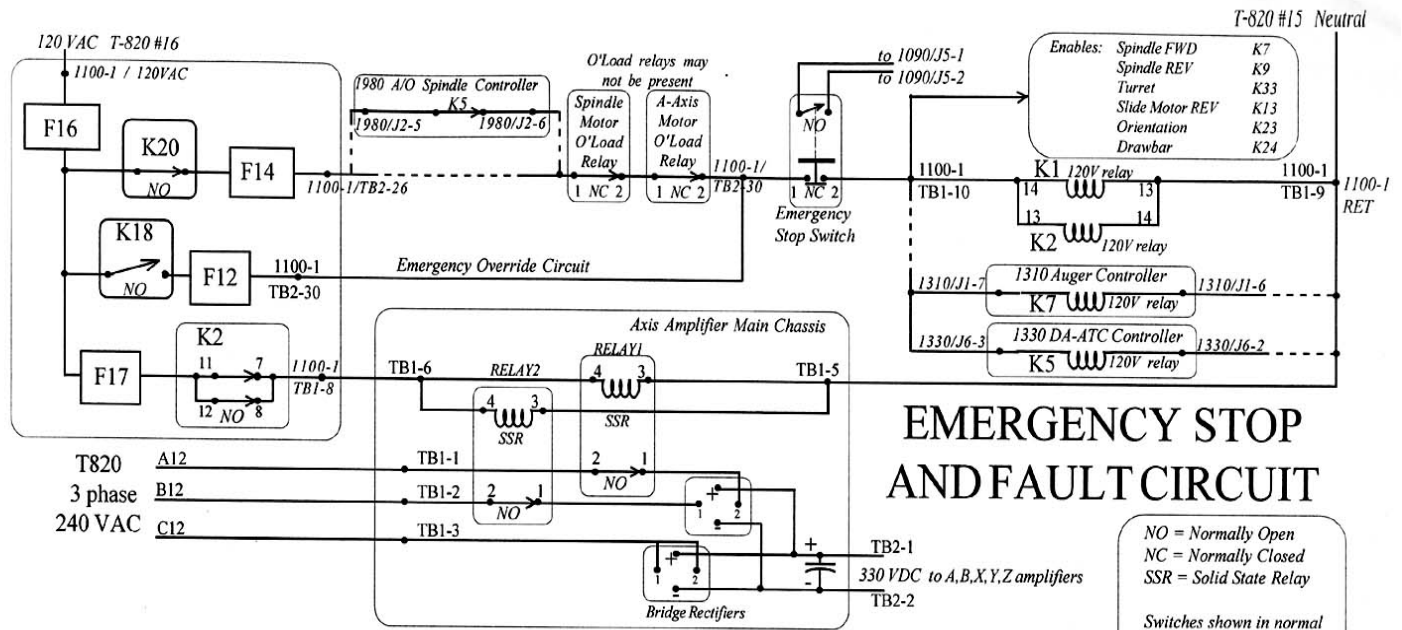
T-820 #15 Neutral

120 VAC T-820 #16

1100-1 / 120VAC

F16

K20

NO

F14

1100-1/TB2-26

1980 A/O Spindle Controller

K5

1980/J2-5

1980/J2-6

O'Load relays may not be present

Spindle Motor O'Load Relay

1 NC 2

A-Axis Motor O'Load Relay

1 NC 2

1100-1/ TB2-30

to 1090/J5-1

to 1090/J5-2

NO

1 NC 2

Emergency Stop Switch

Enables: Spindle FWD K7
Spindle REV K9
Turret K33
Slide Motor REV K13
Orientation K23
Drawbar K24

1100-1
TB1-10

K1 120V relay

14 13

13 14

K2 120V relay

1100-1
TB1-9

1100-1
RET

K18

NO

F12

1100-1
TB2-30

Emergency Override Circuit

1310/J1-7

1310 Auger Controller

K7 120V relay

1310/J1-6

1330/J6-3

1330 DA-ATC Controller

K5 120V relay

1330/J6-2

Axis Amplifier Main Chassis

K2

F17

11 7

12 NO 8

1100-1
TB1-8

TB1-6

RELAY2

RELAY1

4 3

4 3

SSR

SSR

TB1-5

EMERGENCY STOP
AND FAULT CIRCUIT

T820
3 phase
240 VAC

A12

B12

C12

TB1-1

TB1-2

TB1-3

2 1

NO

2 1

NO

+

1 2

+

1 2

Bridge Rectifiers

+

-

TB2-1

330 VDC to A,B,X,Y,Z amplifiers

TB2-2

NO = Normally Open
NC = Normally Closed
SSR = Solid State Relay

Switches shown in normal